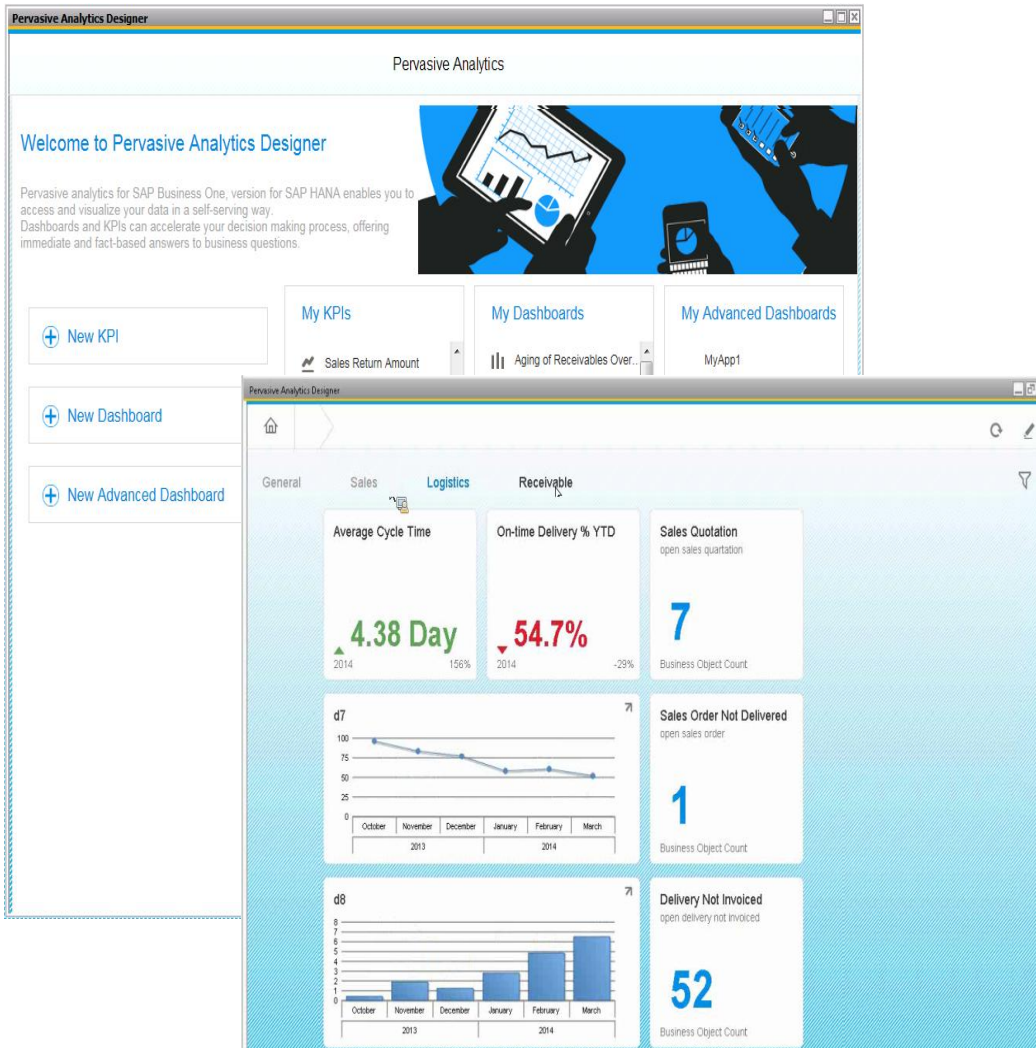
Pervasive Analytics Designer

Pervasive Analytics

Welcome to Pervasive Analytics Designer

Pervasive analytics for SAP Business One, version for SAP HANA enables you to access and visualize your data in a self-serving way.
Dashboards and KPIs can accelerate your decision making process, offering immediate and fact-based answers to business questions.

New KPI

New Dashboard

New Advanced Dashboard

My KPIs

Sales Return Amount

My Dashboards

Aging of Receivables Over...

My Advanced Dashboards

MyApp1

Pervasive Analytics Designer

General Sales Logistics Receivable

Average Cycle Time

4.38 Day

2014 156%

On-time Delivery % YTD

54.7%

2014 -29%

Sales Quotation
open sales quartation

7

Business Object Count

d7

100
75
50
25
0

| October | November | December | January | February | March |
|---|---|---|---|---|---|
| 2013 | | | 2014 | | |

Sales Order Not Delivered
open sales order

1

Business Object Count

d8

8
7
6
5
4
3
2
1
0

| October | November | December | January | February | March |
|---|---|---|---|---|---|
| 2013 | | | 2014 | | |

Delivery Not Invoiced
open delivery not invoiced

52

Business Object Count